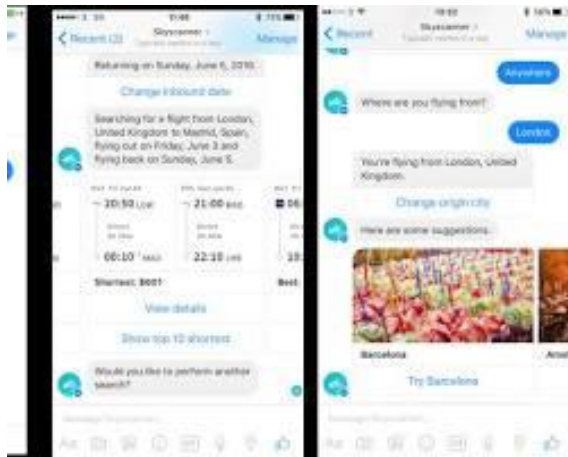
Recent (3) Skyscanner Manage

Returning on Sunday, June 6, 2016.

Change inbound date

Searching for a flight from London, United Kingdom to Madrid, Spain, flying out on Friday, June 3 and flying back on Sunday, June 5.

~ 20:50 LGW
00:10 MAD

~ 21:00 BSS
22:10 LHR

Shortest: $601

View details

Show top 10 shortest

Would you like to perform another search?

Recent Skyscanner Manage

Anywhere

Where are you flying from?

London

You're flying from London, United Kingdom.

Change origin city

Here are some suggestions.

Barcelona

Try Barcelona

Aa